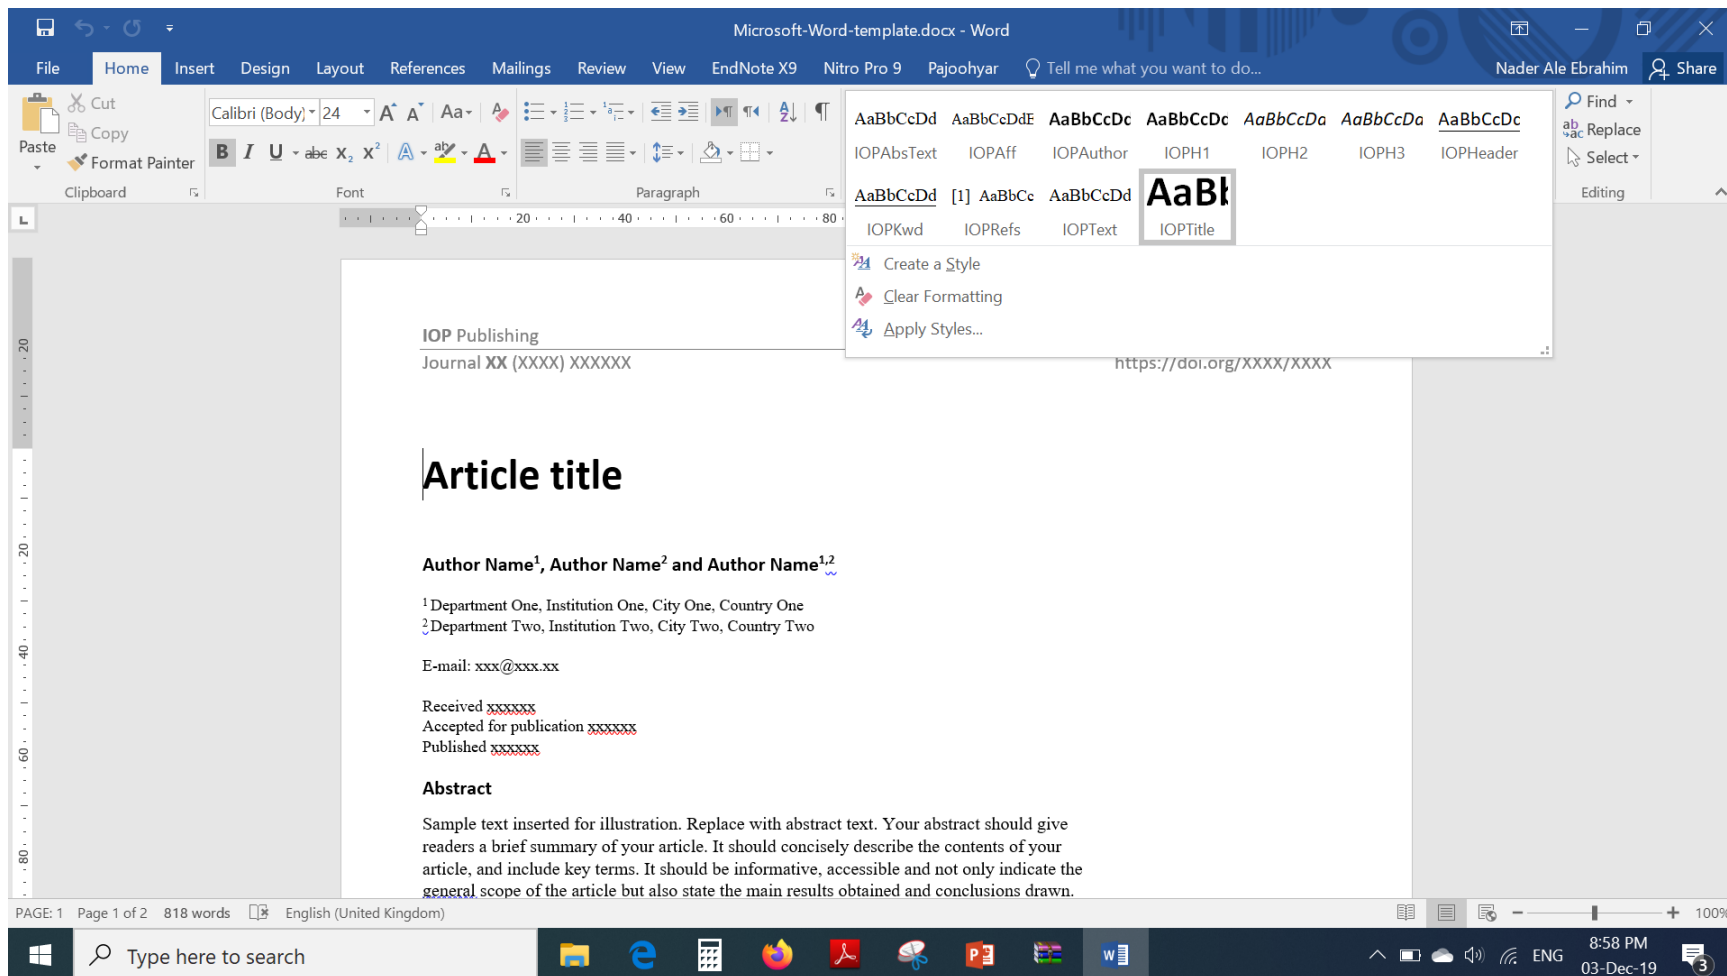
Microsoft-Word-template.docx - Word

File Home Insert Design Layout References Mailings Review View EndNote X9 Nitro Pro 9 Pajoohyar Tell me what you want to do... Nader Ale Ebrahim Share

Paste Cut Copy Format Painter Clipboard

Calibri (Body) 24 Aa B I U abc $X_2$ $X^2$ A Font

Paragraph

AaBbCcDd IOPAbsText AaBbCcDdE IOPAff AaBbCcDc IOPAuthor AaBbCcDc IOPH1 AaBbCcDa IOPH2 AaBbCcDa IOPH3 AaBbCcDc IOPHeader
AaBbCcDd IOPKwd [1] AaBbCc IOPRefs AaBbCcDd IOPText AaBk IOPTitle

Create a Style
Clear Formatting
Apply Styles...

Find Replace Select Editing

20 40 60 80

IOP Publishing
Journal XX (XXXX) XXXXXX https://doi.org/XXXX/XXXX

Article title

Author Name$^1$, Author Name$^2$ and Author Name$^{1,2}$

$^1$ Department One, Institution One, City One, Country One
$^2$ Department Two, Institution Two, City Two, Country Two

E-mail: xxx@xxx.xx

Received xxxxxx
Accepted for publication xxxxxx
Published xxxxxx

Abstract

Sample text inserted for illustration. Replace with abstract text. Your abstract should give readers a brief summary of your article. It should concisely describe the contents of your article, and include key terms. It should be informative, accessible and not only indicate the general scope of the article but also state the main results obtained and conclusions drawn.

PAGE: 1 Page 1 of 2 818 words English (United Kingdom) 100%

Type here to search ENG 8:58 PM 03-Dec-19 3